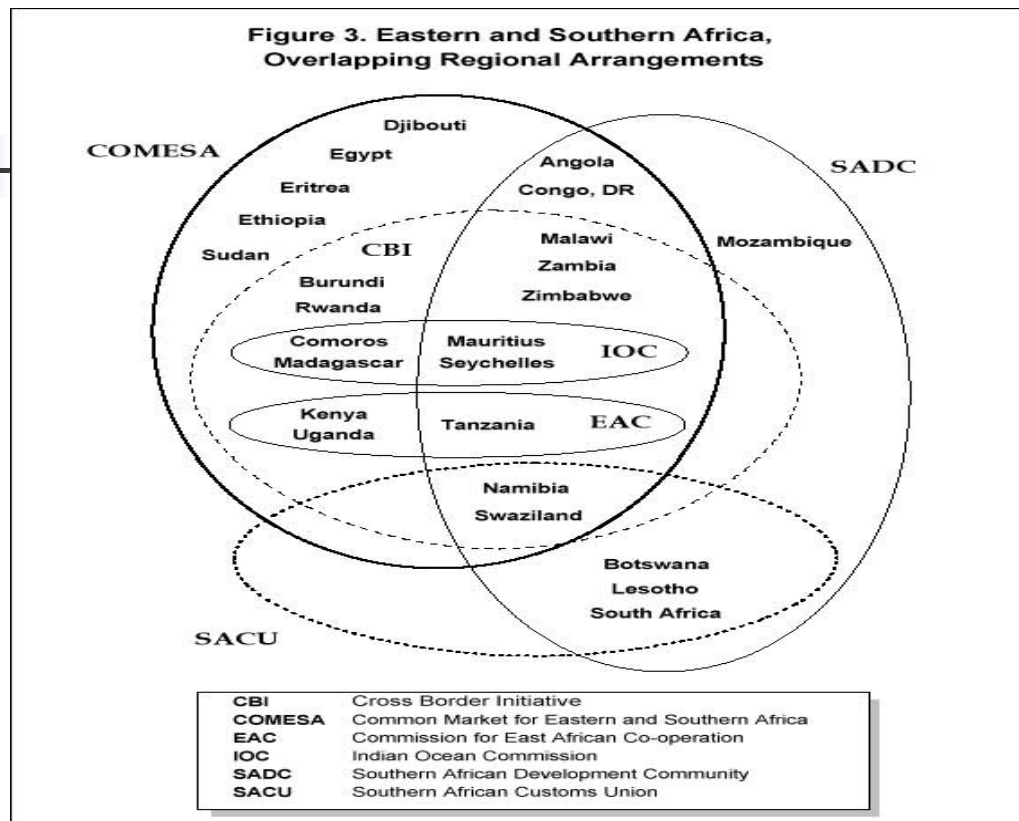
Figure 3. Eastern and Southern Africa, Overlapping Regional Arrangements

COMESA

Djibouti
Egypt
Eritrea
Ethiopia
Sudan

Angola
Congo, DR

SADC

CBI

Malawi
Zambia
Zimbabwe

Mozambique

Burundi
Rwanda

Comoros
Madagascar
Mauritius
Seychelles
IOC

Kenya
Uganda
Tanzania
EAC

Namibia
Swaziland

Botswana
Lesotho
South Africa

SACU

| | |
|---|---|
| CBI | Cross Border Initiative |
| COMESA | Common Market for Eastern and Southern Africa |
| EAC | Commission for East African Co-operation |
| IOC | Indian Ocean Commission |
| SADC | Southern African Development Community |
| SACU | Southern African Customs Union |